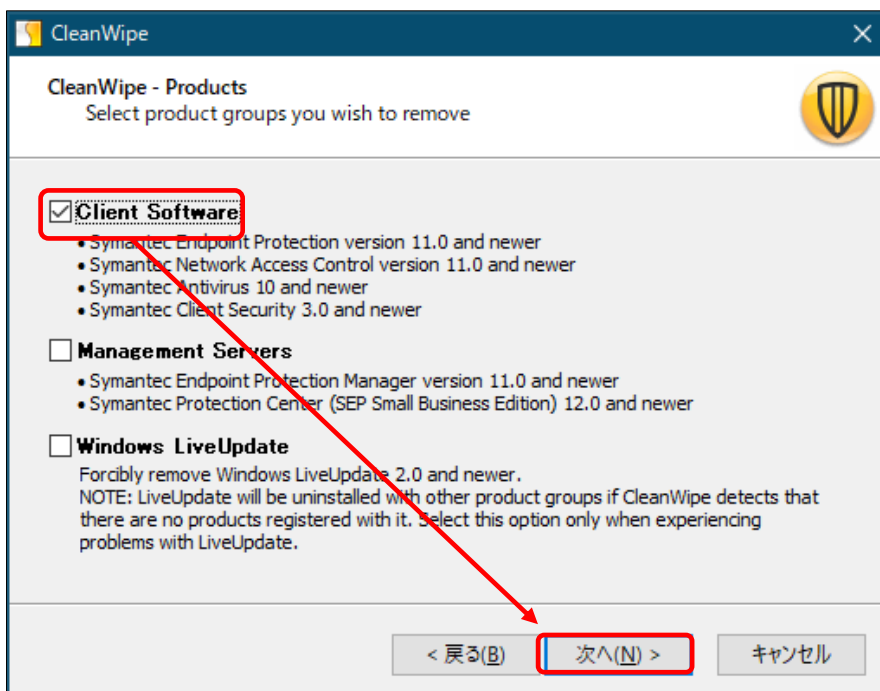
CleanWipe

CleanWipe - Products
Select product groups you wish to remove

Client Software
• Symantec Endpoint Protection version 11.0 and newer
• Symantec Network Access Control version 11.0 and newer
• Symantec Antivirus 10 and newer
• Symantec Client Security 3.0 and newer

Management Servers
• Symantec Endpoint Protection Manager version 11.0 and newer
• Symantec Protection Center (SEP Small Business Edition) 12.0 and newer

Windows LiveUpdate
Forcibly remove Windows LiveUpdate 2.0 and newer.
NOTE: LiveUpdate will be uninstalled with other product groups if CleanWipe detects that there are no products registered with it. Select this option only when experiencing problems with LiveUpdate.

< 戻る(B)
次へ(N) >
キャンセル